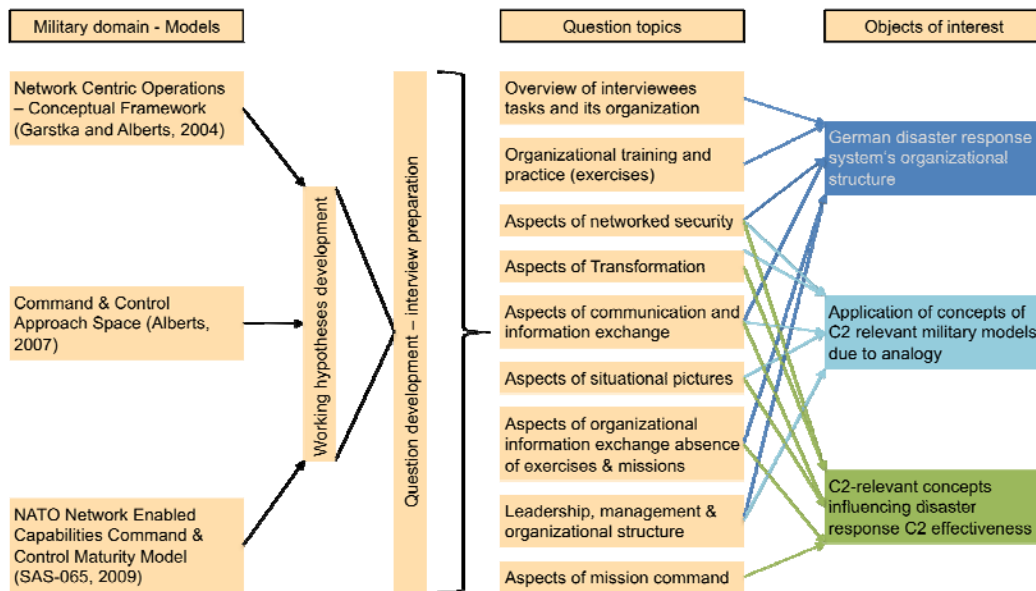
Military domain - Models

Network Centric Operations – Conceptual Framework (Garstka and Alberts, 2004)

Command & Control Approach Space (Alberts, 2007)

NATO Network Enabled Capabilities Command & Control Maturity Model (SAS-065, 2009)

Working hypotheses development

Question development – interview preparation

Question topics

Overview of interviewees tasks and its organization

Organizational training and practice (exercises)

Aspects of networked security

Aspects of Transformation

Aspects of communication and information exchange

Aspects of situational pictures

Aspects of organizational information exchange absence of exercises & missions

Leadership, management & organizational structure

Aspects of mission command

Objects of interest

German disaster response system's organizational structure

Application of concepts of C2 relevant military models due to analogy

C2-relevant concepts influencing disaster response C2 effectiveness